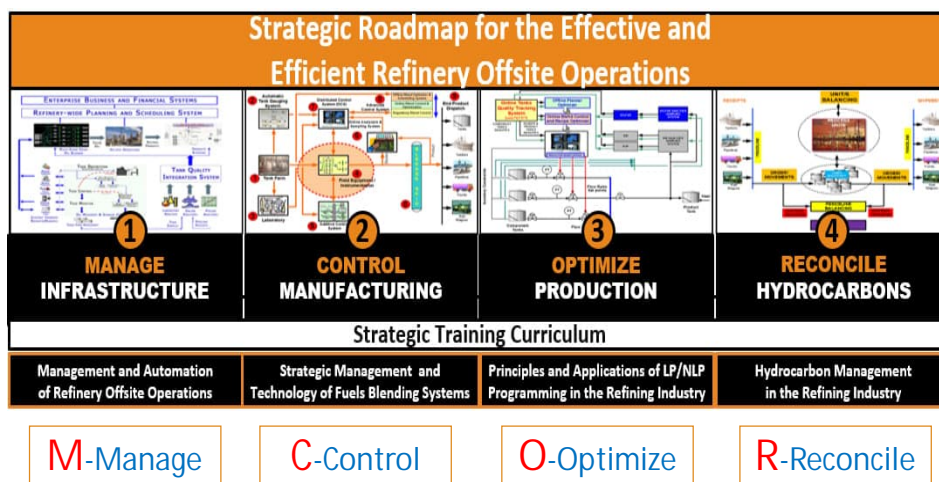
Strategic Roadmap for the Effective and Efficient Refinery Offsite Operations

Enterprise Business and Financial Systems
Refinery-wide Planning and Scheduling System
Tank Quality Integration System

1
MANAGE
INFRASTRUCTURE

2
CONTROL
MANUFACTURING

3
OPTIMIZE
PRODUCTION

UNITS BALANCING

4
RECONCILE
HYDROCARBONS

Strategic Training Curriculum

| Management and Automation of Refinery Offsite Operations | Strategic Management and Technology of Fuels Blending Systems | Principles and Applications of LP/NLP Programming in the Refining Industry | Hydrocarbon Management in the Refining Industry |
|---|---|---|---|

M-Manage

C-Control

O-Optimize

R-Reconcile